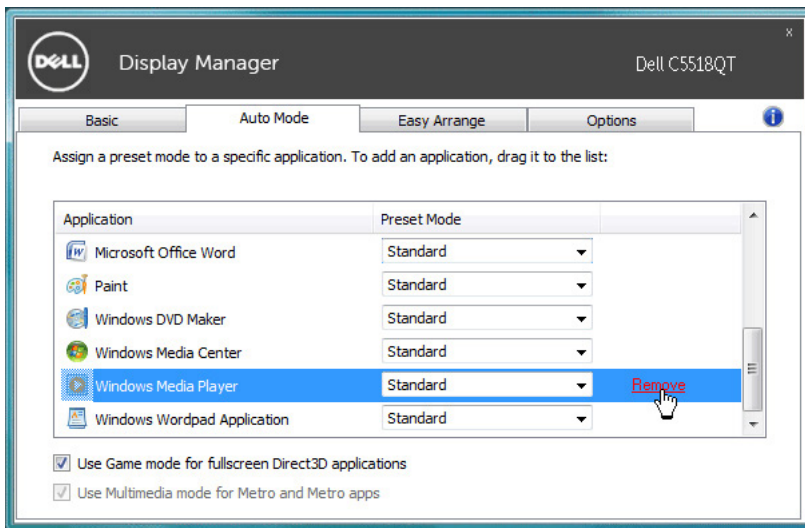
DELL Display Manager Dell C5518QT

×

Basic | Auto Mode | Easy Arrange | Options

Assign a preset mode to a specific application. To add an application, drag it to the list:

| Application | Preset Mode | |
|---|---|---|
| Microsoft Office Word | Standard | |
| Paint | Standard | |
| Windows DVD Maker | Standard | |
| Windows Media Center | Standard | |
| Windows Media Player | Standard | Remove |
| Windows Wordpad Application | Standard | |

Use Game mode for fullscreen Direct3D applications

Use Multimedia mode for Metro and Metro apps